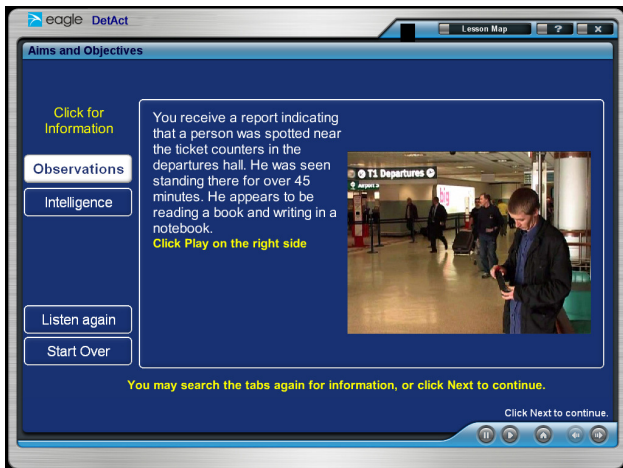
eagle DetAct

Lesson Map

?

x

Aims and Objectives

Click for Information

Observations

Intelligence

Listen again

Start Over

You receive a report indicating that a person was spotted near the ticket counters in the departures hall. He was seen standing there for over 45 minutes. He appears to be reading a book and writing in a notebook.

Click Play on the right side

T1 Departures

Airport

You may search the tabs again for information, or click Next to continue.

Click Next to continue.